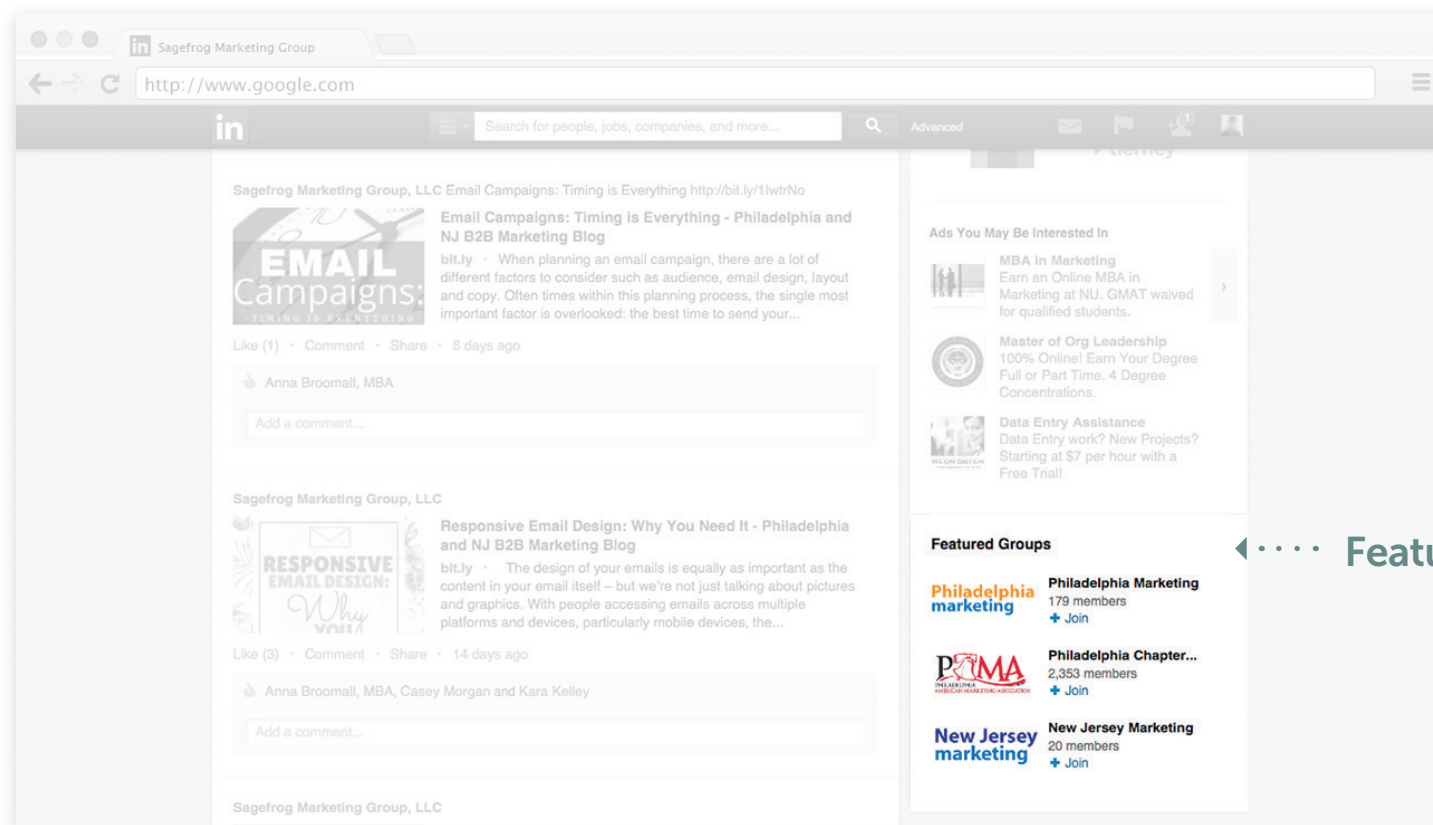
Sagefrog Marketing Group

http://www.google.com

in

Search for people, jobs, companies, and more...

Advanced

tierney

Sagefrog Marketing Group, LLC Email Campaigns: Timing is Everything http://bit.ly/1lwtrNo

EMAIL Campaigns: TIMING IS EVERYTHING

Email Campaigns: Timing is Everything - Philadelphia and NJ B2B Marketing Blog

bit.ly · When planning an email campaign, there are a lot of different factors to consider such as audience, email design, layout and copy. Often times within this planning process, the single most important factor is overlooked: the best time to send your...

Like (1) · Comment · Share · 6 days ago

Anna Broomall, MBA

Add a comment...

Sagefrog Marketing Group, LLC

RESPONSIVE EMAIL DESIGN: Why YOU

Responsive Email Design: Why You Need It - Philadelphia and NJ B2B Marketing Blog

bit.ly · The design of your emails is equally as important as the content in your email itself – but we're not just talking about pictures and graphics. With people accessing emails across multiple platforms and devices, particularly mobile devices, the...

Like (3) · Comment · Share · 14 days ago

Anna Broomall, MBA, Casey Morgan and Kara Kelley

Add a comment...

Sagefrog Marketing Group, LLC

Ads You May Be Interested In

MBA in Marketing
Earn an Online MBA in Marketing at NU. GMAT waived for qualified students.

Master of Org Leadership
100% Online! Earn Your Degree Full or Part Time. 4 Degree Concentrations.

Data Entry Assistance
Data Entry work? New Projects? Starting at $7 per hour with a Free Trial!

Featured Groups

Philadelphia marketing

Philadelphia Marketing
179 members
+ Join

PAMA PHILADELPHIA AMERICAN MARKETING ASSOCIATION

Philadelphia Chapter...
2,353 members
+ Join

New Jersey marketing

New Jersey Marketing
20 members
+ Join

Featu